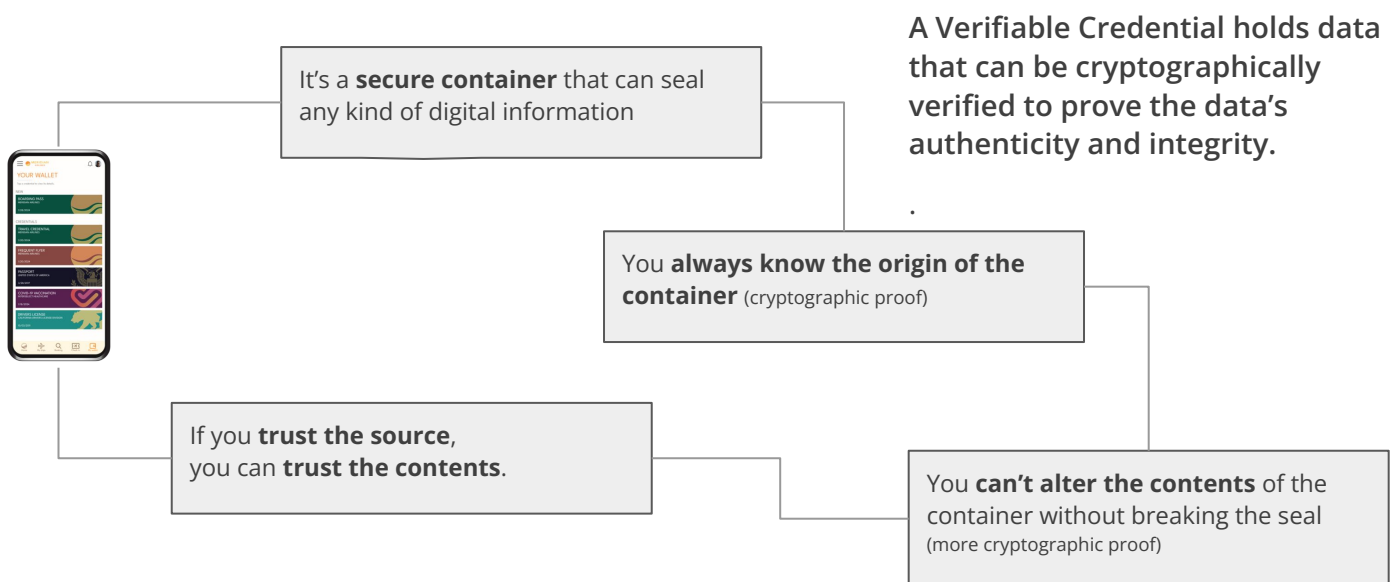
A Verifiable Credential holds data that can be cryptographically verified to prove the data's authenticity and integrity.

.

It's a **secure container** that can seal any kind of digital information

YOUR WALLET

BOARDING PASS

TRAVEL CREDENTIAL

FREQUENT FLYER

PASSPORT

COVID-19 VACCINATION

DRIVER'S LICENSE

You **always know the origin of the container** (cryptographic proof)

If you **trust the source**, you can **trust the contents**.

You **can't alter the contents** of the container without breaking the seal (more cryptographic proof)